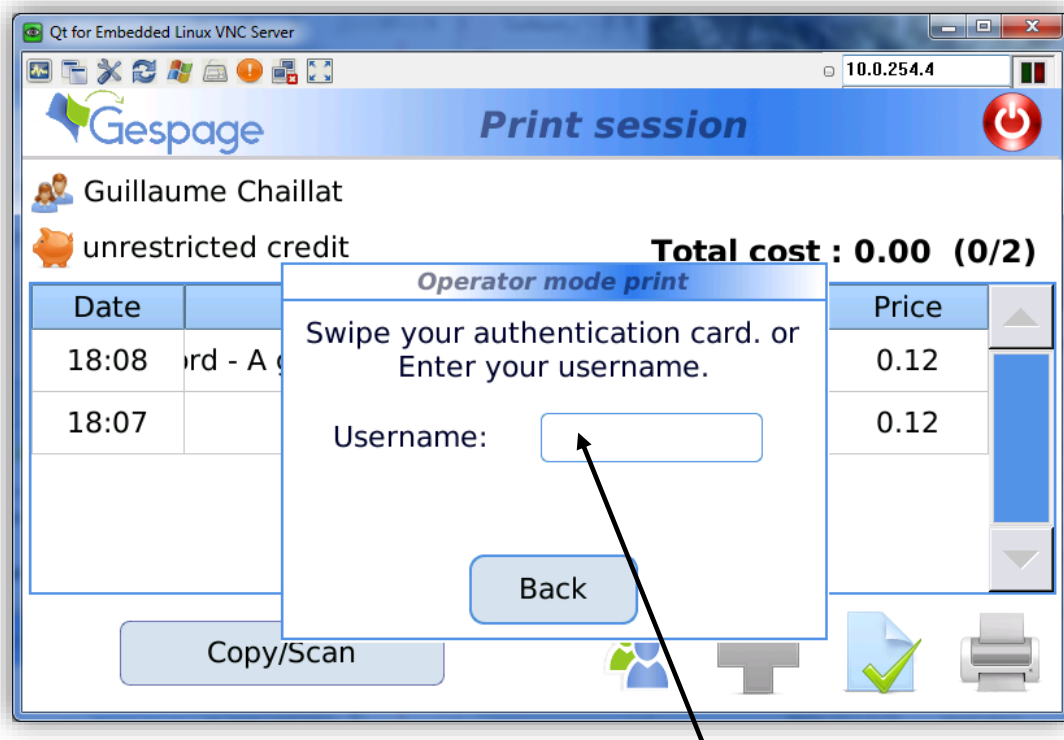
Qt for Embedded Linux VNC Server

10.0.254.4

Gespage

Print session

Guillaume Chaillat

unrestricted credit

Total cost : 0.00 (0/2)

| Date | | Price |
|---|---|---|
| 18:08 | ›rd - A g | 0.12 |
| 18:07 | | 0.12 |

Operator mode print

Swipe your authentication card. or Enter your username.

Username:

Back

Copy/Scan